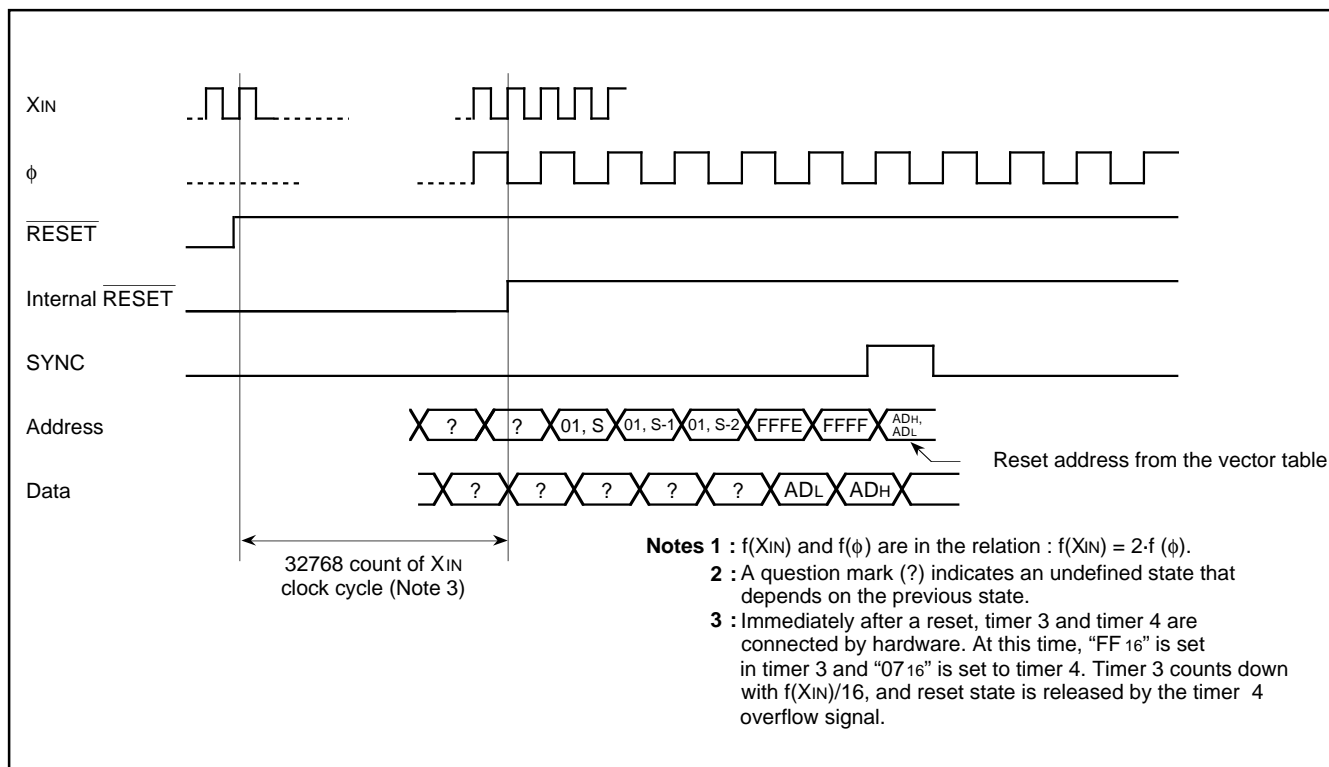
$X_{IN}$

$\phi$

$\overline{RESET}$

Internal $\overline{RESET}$

SYNC

Address

? ? 01, S 01, S-1 01, S-2 FFFE FFFF $AD_H$, $AD_L$

Reset address from the vector table

Data

? ? ? ? ? $AD_L$ $AD_H$

32768 count of $X_{IN}$ clock cycle (Note 3)

**Notes 1 :** $f(X_{IN})$ and $f(\phi)$ are in the relation : $f(X_{IN}) = 2 \cdot f(\phi)$.

**2 :** A question mark (?) indicates an undefined state that depends on the previous state.

**3 :** Immediately after a reset, timer 3 and timer 4 are connected by hardware. At this time, "$FF_{16}$" is set in timer 3 and "$07_{16}$" is set to timer 4. Timer 3 counts down with $f(X_{IN})/16$, and reset state is released by the timer 4 overflow signal.